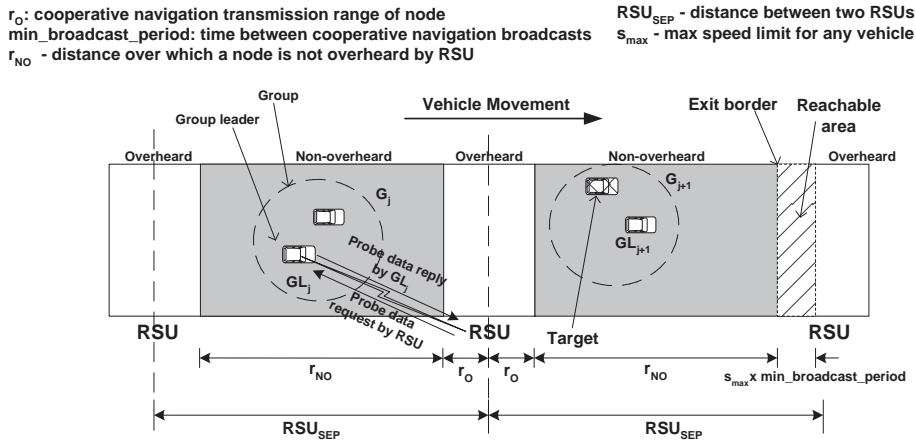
$r_O$: cooperative navigation transmission range of node
min_broadcast_period: time between cooperative navigation broadcasts
$r_{NO}$ - distance over which a node is not overheard by RSU

$RSU_{SEP}$ - distance between two RSUs
$s_{max}$ - max speed limit for any vehicle

Group
Group leader
Vehicle Movement
Exit border
Reachable area
Overheard
Non-overheard
Overheard
Non-overheard
Overheard
$G_j$
$G_{j+1}$
$GL_{j+1}$
$GL_j$
Probe data reply by $GL_j$
Probe data request by RSU
RSU
RSU
Target
RSU
$r_{NO}$
$r_O$
$r_O$
$r_{NO}$
$s_{max}$x min_broadcast_period
$RSU_{SEP}$
$RSU_{SEP}$